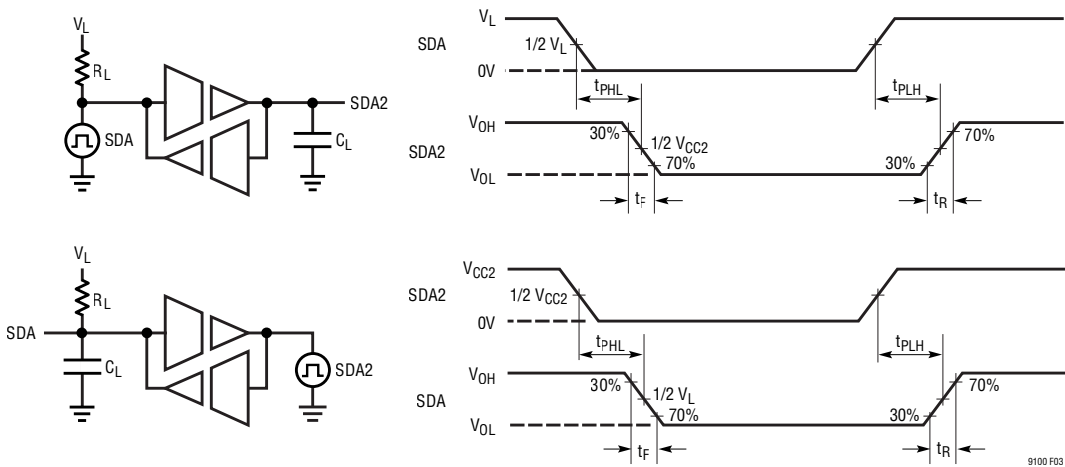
$V_L$

$R_L$

SDA

SDA2

$C_L$

$V_L$

SDA

$1/2\ V_L$

0V

$t_{PHL}$

$t_{PLH}$

$V_{OH}$

30%

$1/2\ V_{CC2}$

SDA2

$V_{OL}$

70%

30%

70%

$t_F$

$t_R$

$V_L$

$R_L$

SDA

$C_L$

SDA2

$V_{CC2}$

SDA2

$1/2\ V_{CC2}$

0V

$t_{PHL}$

$t_{PLH}$

$V_{OH}$

30%

$1/2\ V_L$

SDA

$V_{OL}$

70%

30%

70%

$t_F$

$t_R$

9100 F03